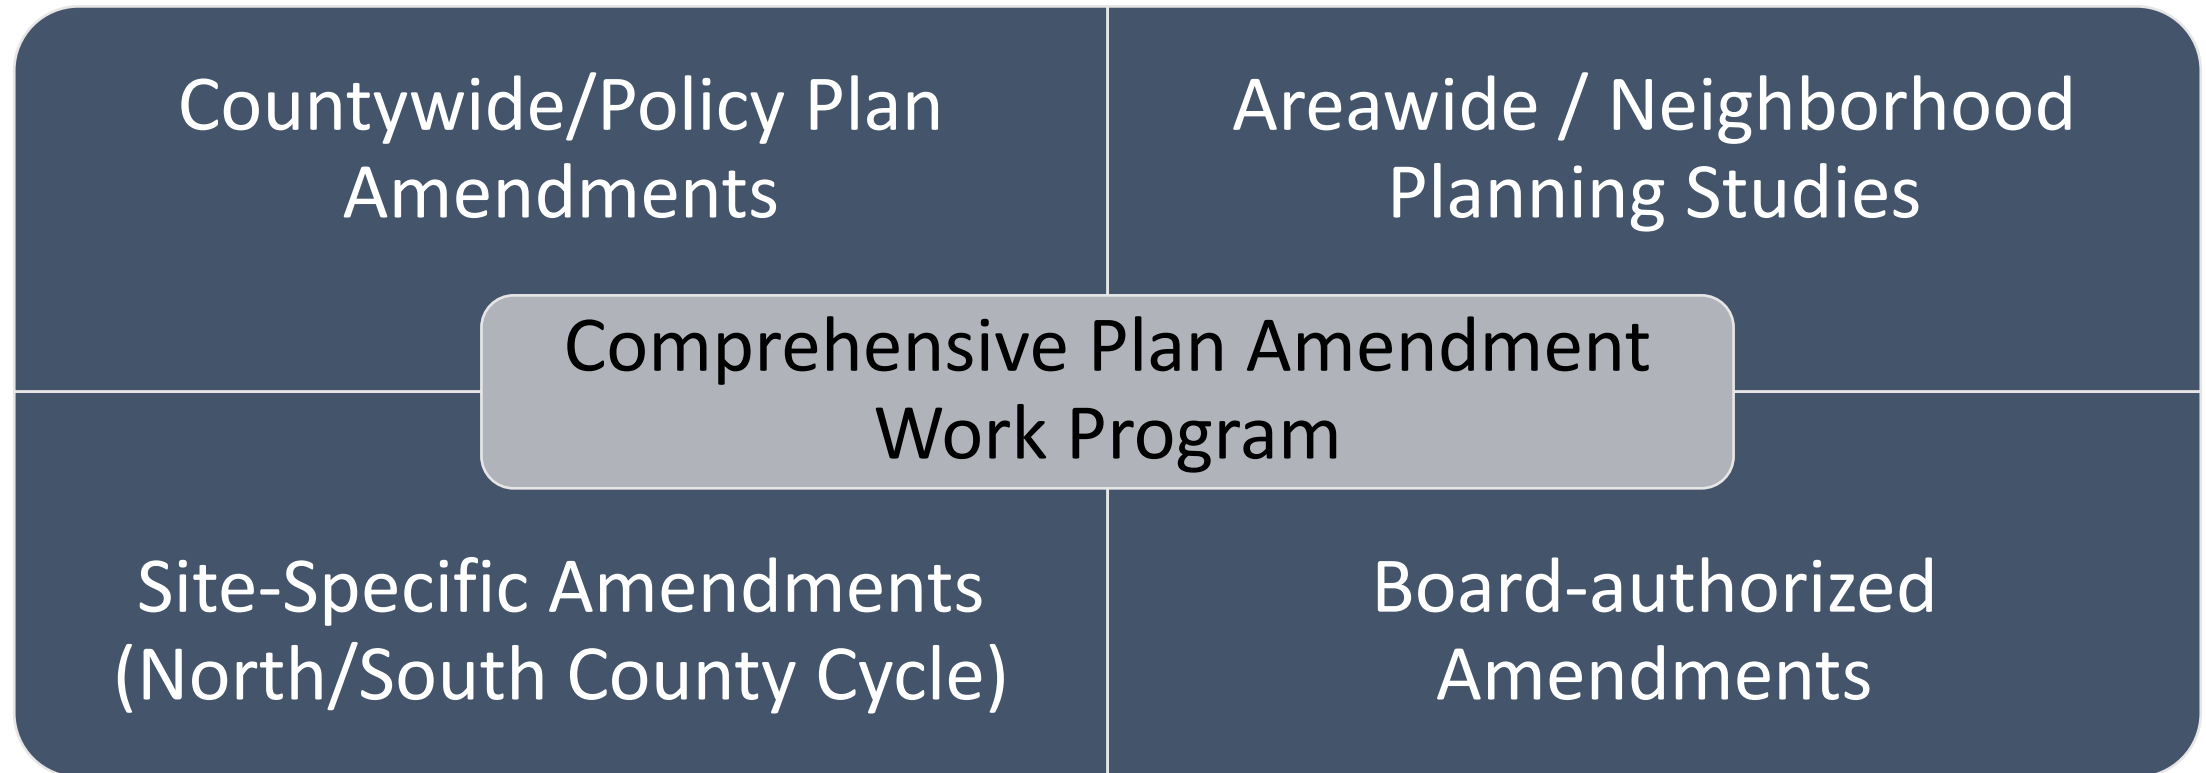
Countywide/Policy Plan Amendments

Areawide / Neighborhood Planning Studies

Comprehensive Plan Amendment Work Program

Site-Specific Amendments (North/South County Cycle)

Board-authorized Amendments